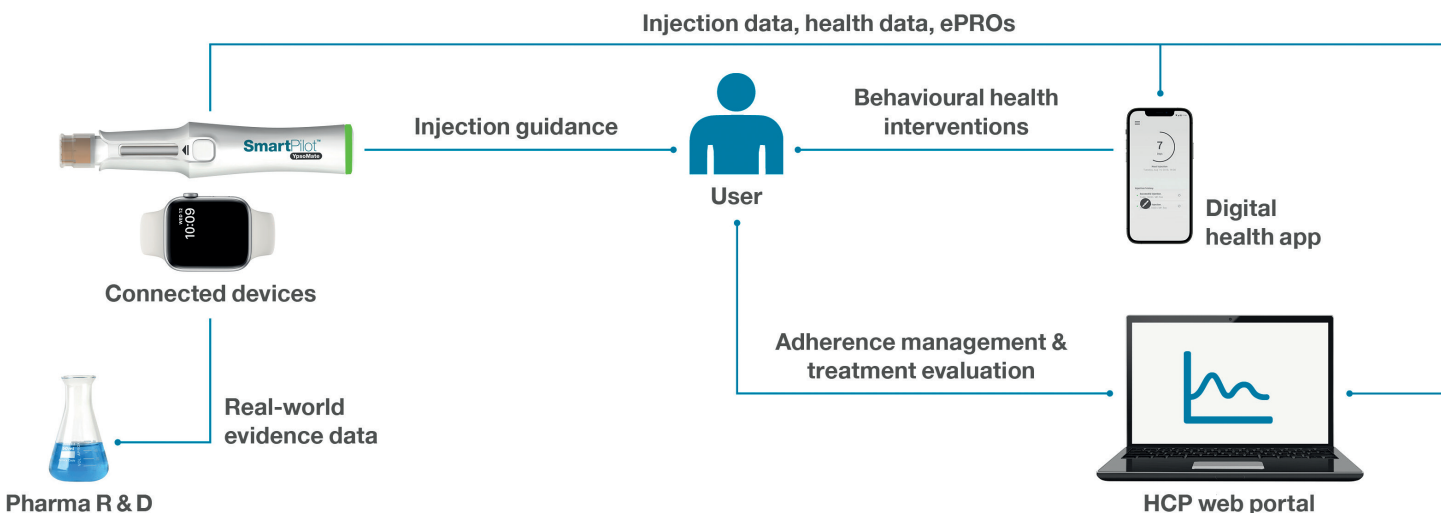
Injection data, health data, ePROs

SmartPilot™ YpsoMate

10:09

Connected devices

Injection guidance

User

Behavioural health interventions

7

Digital health app

Adherence management & treatment evaluation

Real-world evidence data

Pharma R & D

HCP web portal